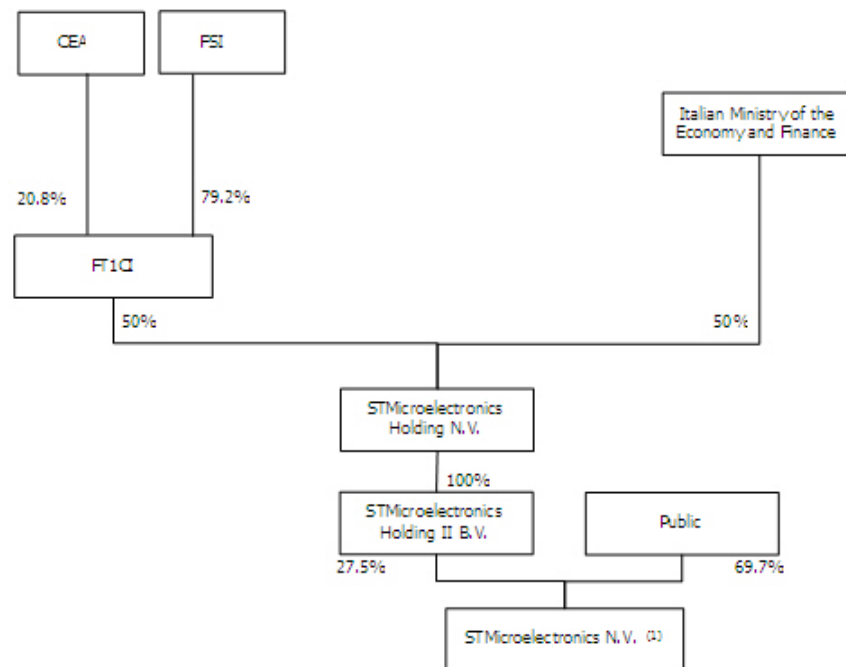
CEA

FSI

Italian Ministry of the Economy and Finance

20.8%

79.2%

FT1CI

50%

50%

STMicroelectronics Holding N.V.

100%

STMicroelectronics Holding II B.V.

Public

27.5%

69.7%

STMicroelectronics N.V. $^{(1)}$